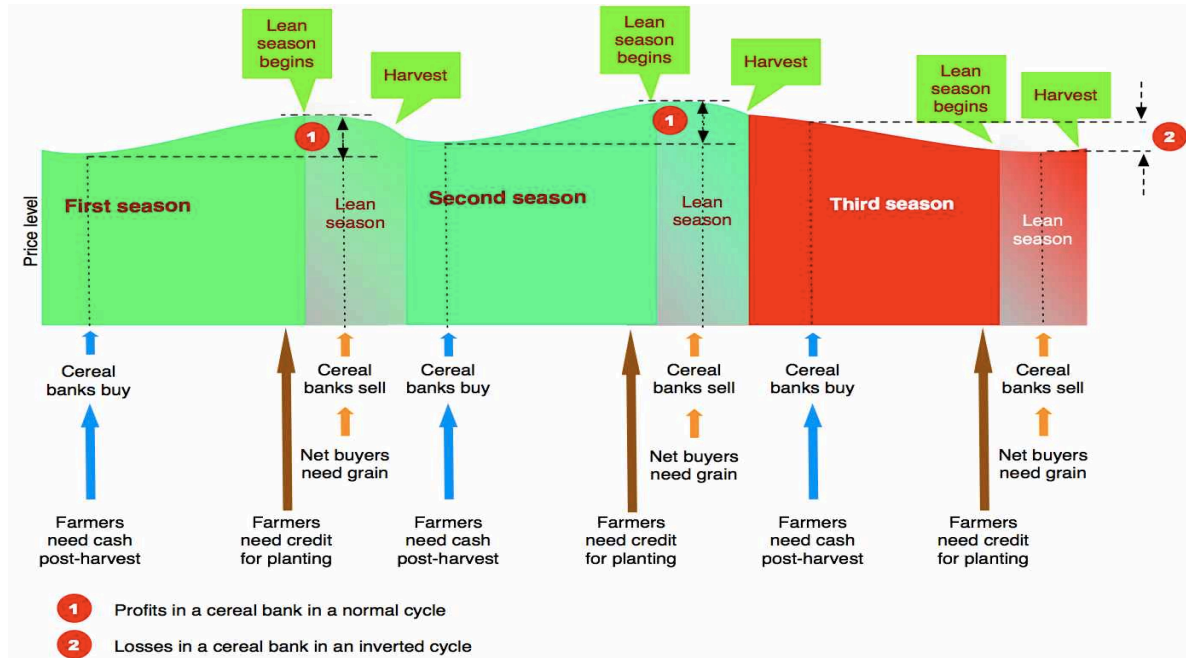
Lean season begins

Harvest

Lean season begins

Harvest

Lean season begins

Harvest

1

1

2

Price level

First season

Lean season

Second season

Lean season

Third season

Lean season

Cereal banks buy

Farmers need cash post-harvest

Farmers need credit for planting

Cereal banks sell

Net buyers need grain

Cereal banks buy

Farmers need cash post-harvest

Farmers need credit for planting

Cereal banks sell

Net buyers need grain

Cereal banks buy

Farmers need cash post-harvest

Farmers need credit for planting

Cereal banks sell

Net buyers need grain

1 Profits in a cereal bank in a normal cycle

2 Losses in a cereal bank in an inverted cycle